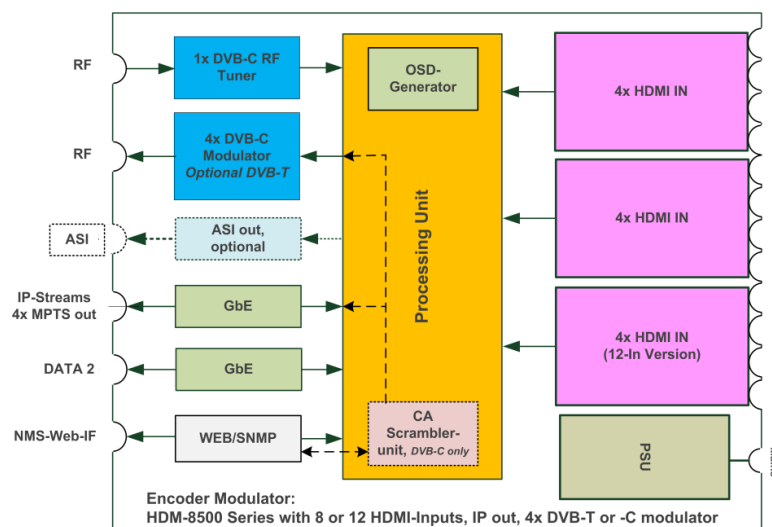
RF

RF

ASI

IP-Streams
4x MPTS out

DATA 2

NMS-Web-IF

1x DVB-C RF Tuner

4x DVB-C Modulator
Optional DVB-T

ASI out, optional

GbE

GbE

WEB/SNMP

OSD-Generator

Processing Unit

CA Scrambler-unit, DVB-C only

4x HDMI IN

4x HDMI IN

4x HDMI IN
(12-In Version)

PSU

Encoder Modulator:
HDM-8500 Series with 8 or 12 HDMI-Inputs, IP out, 4x DVB-T or -C modulator